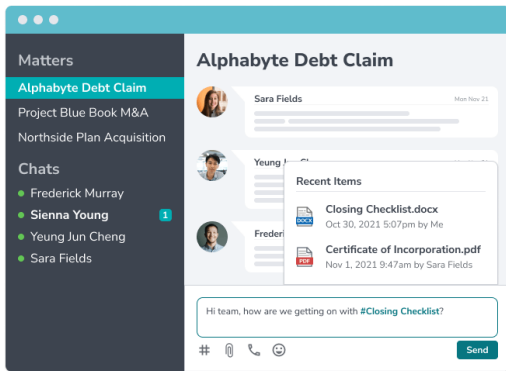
Matters

Alphabyte Debt Claim

Project Blue Book M&A

Northside Plan Acquisition

Chats

Frederick Murray

Sienna Young 1

Yeung Jun Cheng

Sara Fields

Alphabyte Debt Claim

Sara Fields Mon Nov 21

Yeung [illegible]

Frederi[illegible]

Recent Items

DOCX Closing Checklist.docx
Oct 30, 2021 5:07pm by Me

PDF Certificate of Incorporation.pdf
Nov 1, 2021 9:47am by Sara Fields

Hi team, how are we getting on with #Closing Checklist?

#

Send